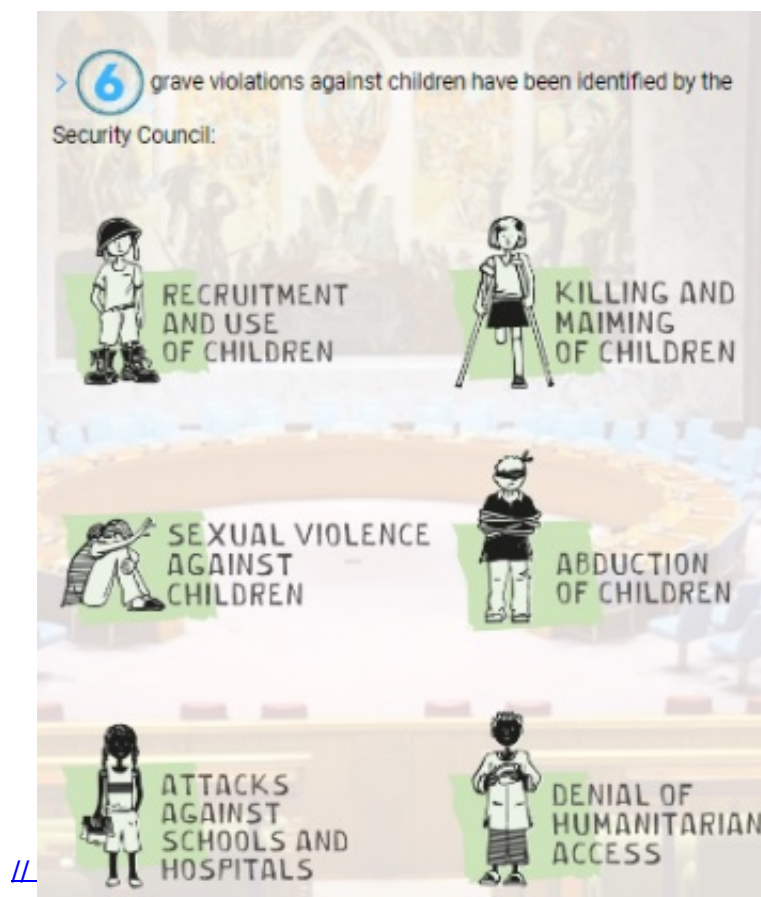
> 6 grave violations against children have been identified by the Security Council:

RECRUITMENT AND USE OF CHILDREN

KILLING AND MAIMING OF CHILDREN

SEXUAL VIOLENCE AGAINST CHILDREN

ABDUCTION OF CHILDREN

ATTACKS AGAINST SCHOOLS AND HOSPITALS

DENIAL OF HUMANITARIAN ACCESS

//